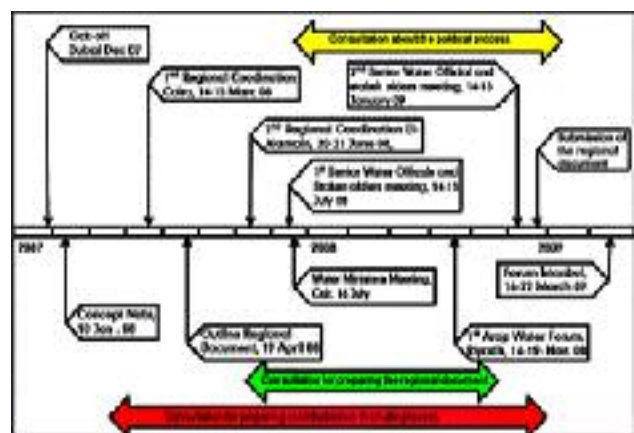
Kick-off
Dubai Dec 07

Consultation about the political process

1st Regional Coordination
Cairo, 14-15 Mar. 08

2nd Senior Water Official and
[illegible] meeting, 14-15
January 09

2nd Regional Coordination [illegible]
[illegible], 20-21 June 08

Submission of the regional document

1st Senior Water Officials and
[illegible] meeting, 14-15
July 08

2007

2008

2009

Water Ministers Meeting,
Cairo, 16 July

Forum Istanbul,
14-22 March 09

Concept Note,
10 Jan. 08

Outline Regional
Document, 17 April 08

1st Arab Water Forum,
Riyadh, 14-16 Nov. 08

Consultation for preparing the regional document

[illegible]